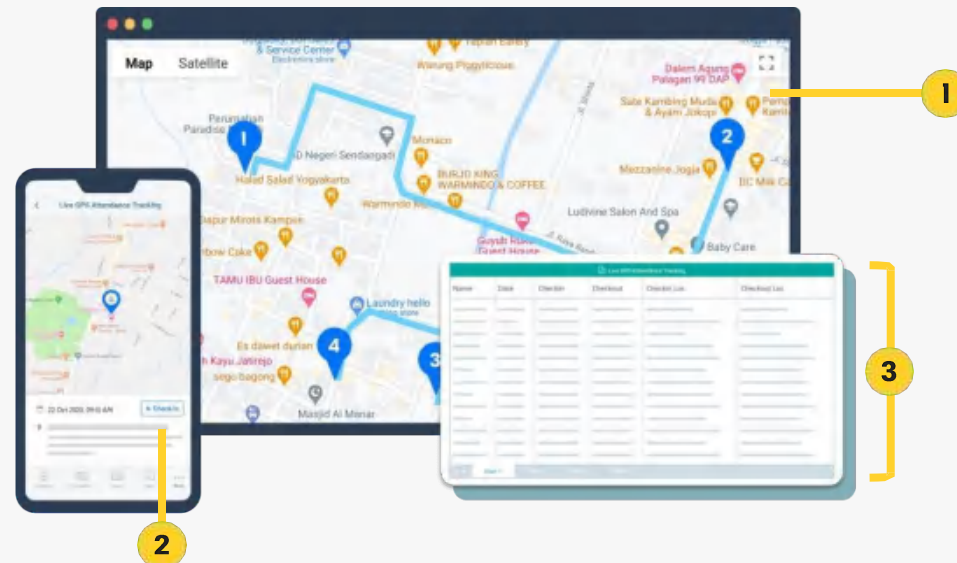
Map Satellite

& Service Center
Electronics store
Warung Piggylicious
Dalem Agung Palagan 99 DAP
Sate Kambing Muda & Ayam Jokopi
Perumahan Paradise
1
2
SD Negeri Sendangadi
Monaco
BURJO KING WARMINDO & COFFEE
Halal Salad Yogyakarta
Mezzanine Jogja
DC Milk
Warmindo
Ludivine Salon And Spa
Baby Care
Dapur Mirota Kampus
Rainbow Cake
Guyub Rukun Guest House
TAMU IBU Guest House
Laundry hello
Es dawet durian
Kayu Jatirejo
sego bagong
Masjid Al Minar
4
3
Jl. Kaliurang

Live GPS Attendance Tracking
22 Oct 2020, 09:12 AM
Check In

Live GPS Attendance Tracking
| Name | Date | Checkin | Checkout | Checkin Loc | Checkout Loc |
|---|---|---|---|---|---|

1
2
3